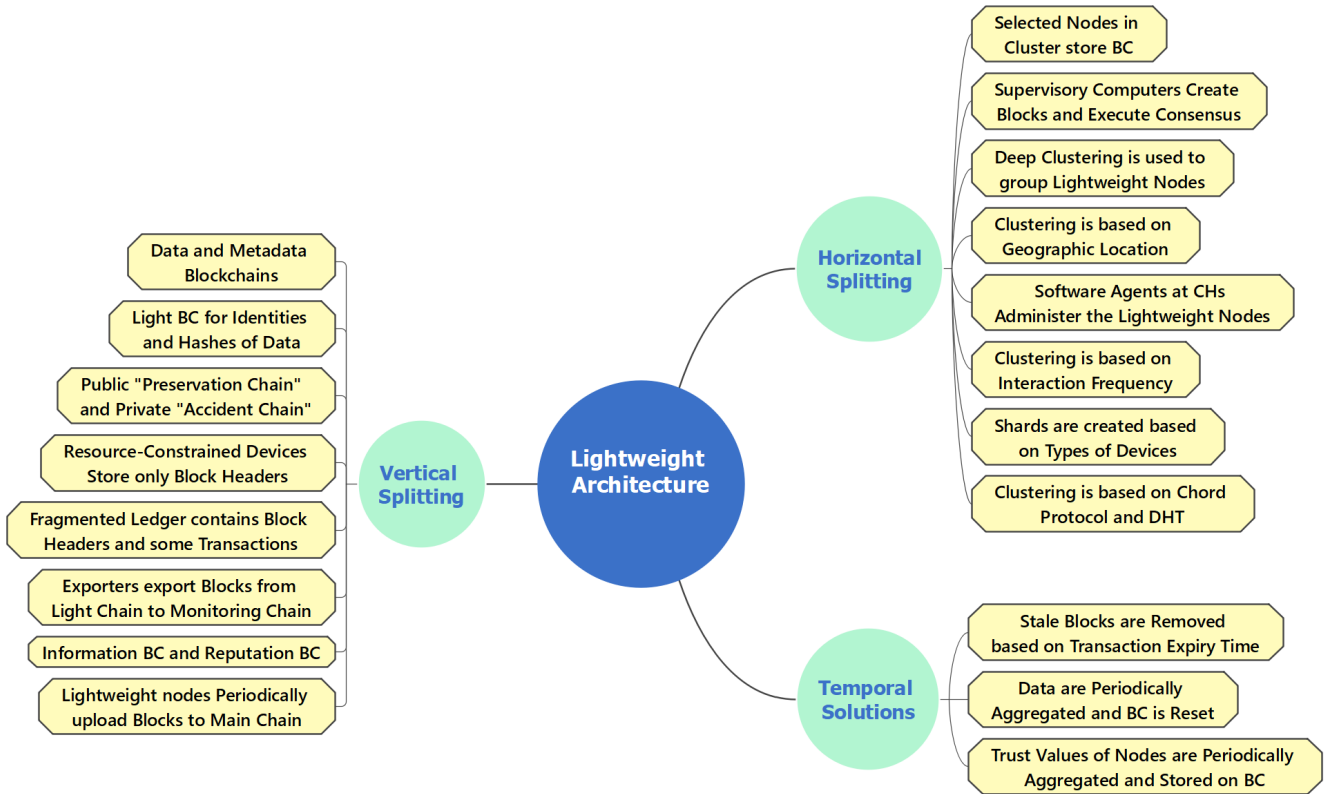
Lightweight Architecture

Horizontal Splitting

Selected Nodes in Cluster store BC

Supervisory Computers Create Blocks and Execute Consensus

Deep Clustering is used to group Lightweight Nodes

Clustering is based on Geographic Location

Software Agents at CHs Administer the Lightweight Nodes

Clustering is based on Interaction Frequency

Shards are created based on Types of Devices

Clustering is based on Chord Protocol and DHT

Vertical Splitting

Data and Metadata Blockchains

Light BC for Identities and Hashes of Data

Public "Preservation Chain" and Private "Accident Chain"

Resource-Constrained Devices Store only Block Headers

Fragmented Ledger contains Block Headers and some Transactions

Exporters export Blocks from Light Chain to Monitoring Chain

Information BC and Reputation BC

Lightweight nodes Periodically upload Blocks to Main Chain

Temporal Solutions

Stale Blocks are Removed based on Transaction Expiry Time

Data are Periodically Aggregated and BC is Reset

Trust Values of Nodes are Periodically Aggregated and Stored on BC